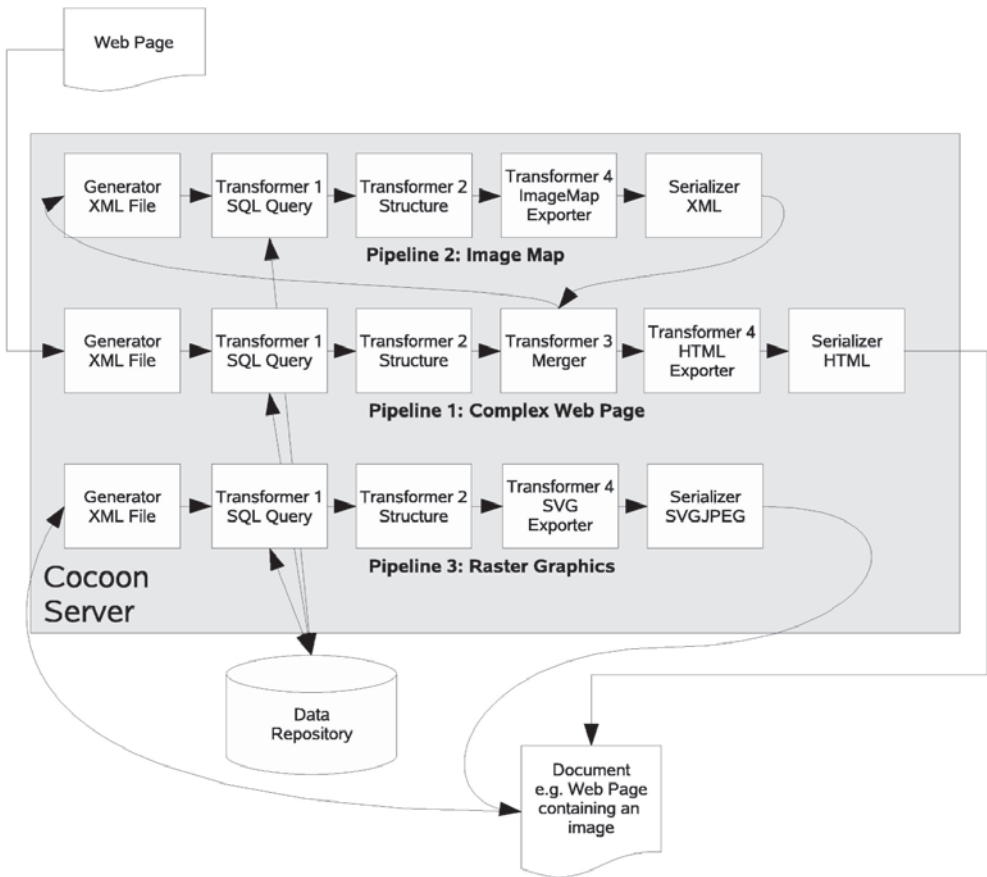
Web Page

Generator XML File

Transformer 1 SQL Query

Transformer 2 Structure

Transformer 4 ImageMap Exporter

Serializer XML

Pipeline 2: Image Map

Generator XML File

Transformer 1 SQL Query

Transformer 2 Structure

Transformer 3 Merger

Transformer 4 HTML Exporter

Serializer HTML

Pipeline 1: Complex Web Page

Generator XML File

Transformer 1 SQL Query

Transformer 2 Structure

Transformer 4 SVG Exporter

Serializer SVGJPEG

Pipeline 3: Raster Graphics

Cocoon Server

Data Repository

Document e.g. Web Page containing an image